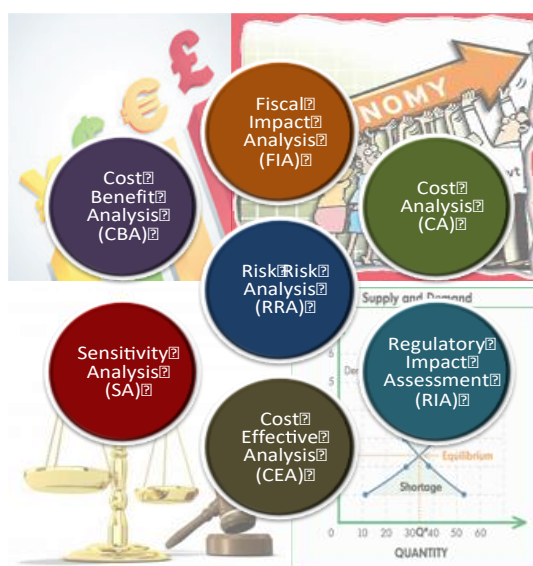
Fiscal Impact Analysis (FIA)

NOMY

Cost Benefit Analysis (CBA)

Cost Analysis (CA)

Risk Risk Analysis (RRA)

Supply and Demand

Sensitivity Analysis (SA)

Regulatory Impact Assessment (RIA)

Cost Effective Analysis (CEA)

Equilibrium

Shortage

0 10 20 30 Q* 40 50 60

QUANTITY